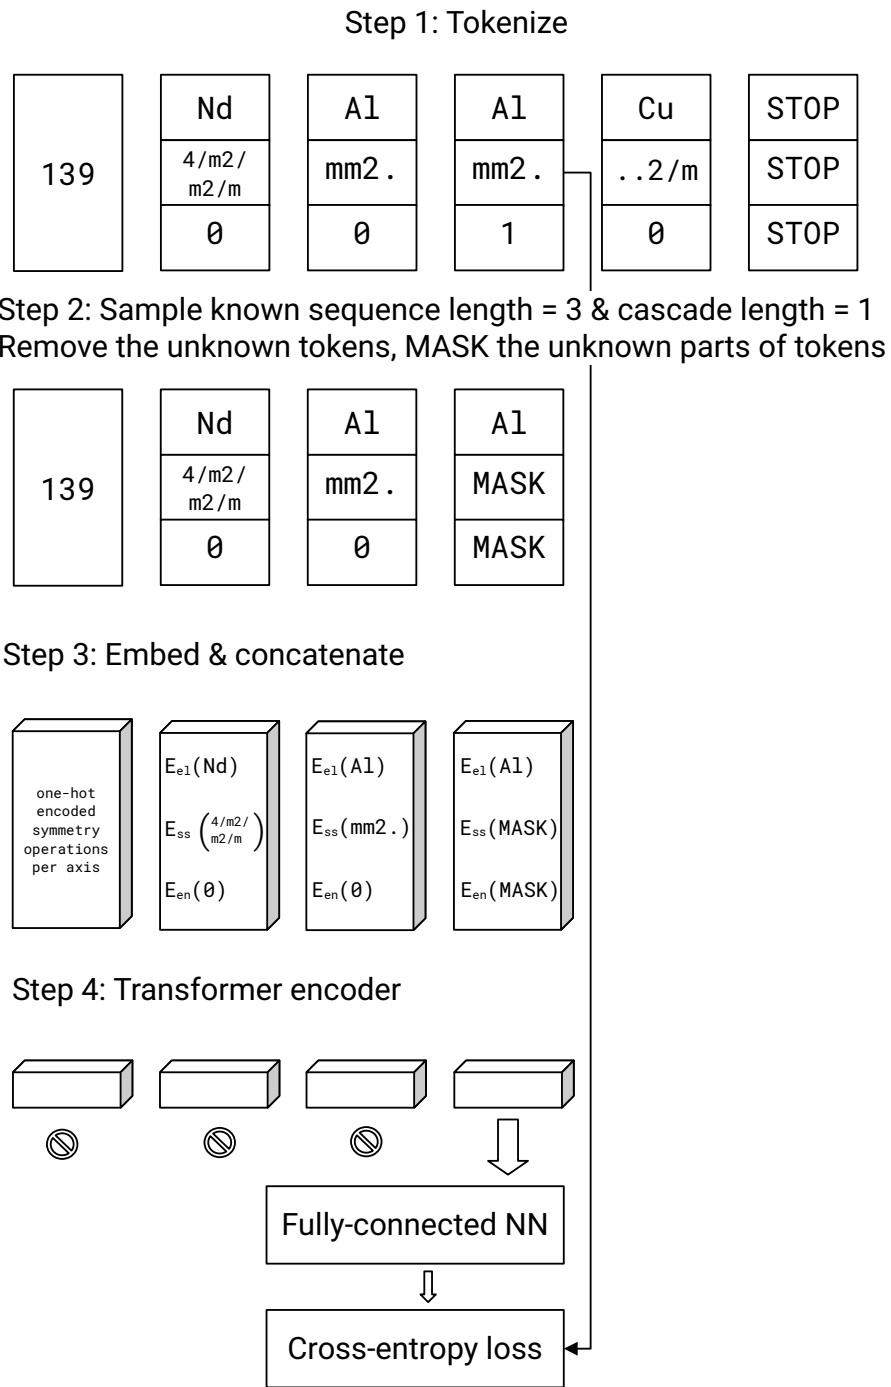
Step 1: Tokenize

139

Nd
4/m2/ m2/m
0

Al
mm2.
0

Al
mm2.
1

Cu
..2/m
0

STOP
STOP
STOP

Step 2: Sample known sequence length = 3 & cascade length = 1
Remove the unknown tokens, MASK the unknown parts of tokens

139

Nd
4/m2/ m2/m
0

Al
mm2.
0

Al
MASK
MASK

Step 3: Embed & concatenate

one-hot encoded symmetry operations per axis

$E_{el}$(Nd)
$E_{ss}\left(\begin{smallmatrix}4/m2/\\ m2/m\end{smallmatrix}\right)$
$E_{en}$(0)

$E_{el}$(Al)
$E_{ss}$(mm2.)
$E_{en}$(0)

$E_{el}$(Al)
$E_{ss}$(MASK)
$E_{en}$(MASK)

Step 4: Transformer encoder

Fully-connected NN

Cross-entropy loss